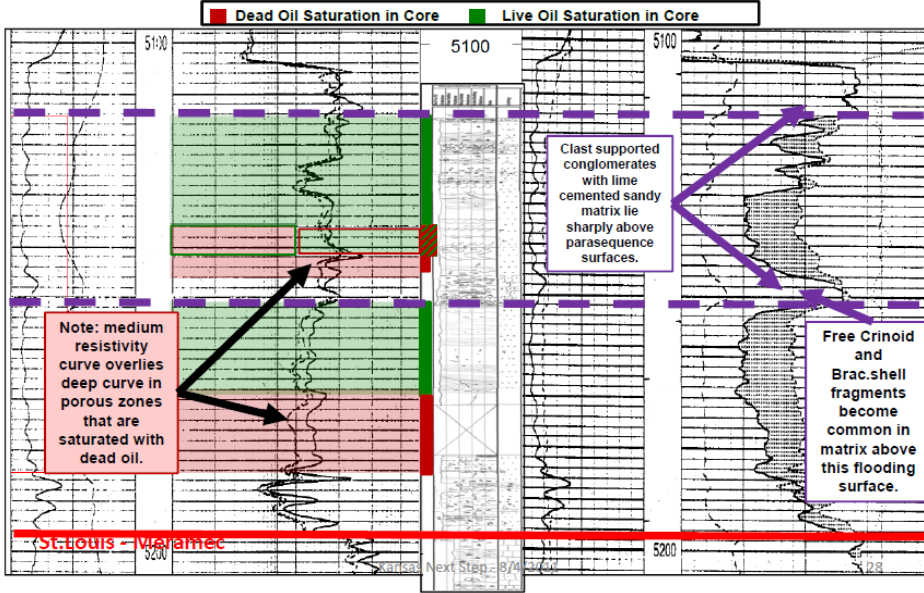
Dead Oil Saturation in Core
Live Oil Saturation in Core

5100
5100
5100

Clast supported conglomerates with lime cemented sandy matrix lie sharply above parasequence surfaces.

Note: medium resistivity curve overlies deep curve in porous zones that are saturated with dead oil.

Free Crinoid and Brac.shell fragments become common in matrix above this flooding surface.

St.Louis - Meramec

5200
5200

Kansas Next Step - 8/4/2004
128